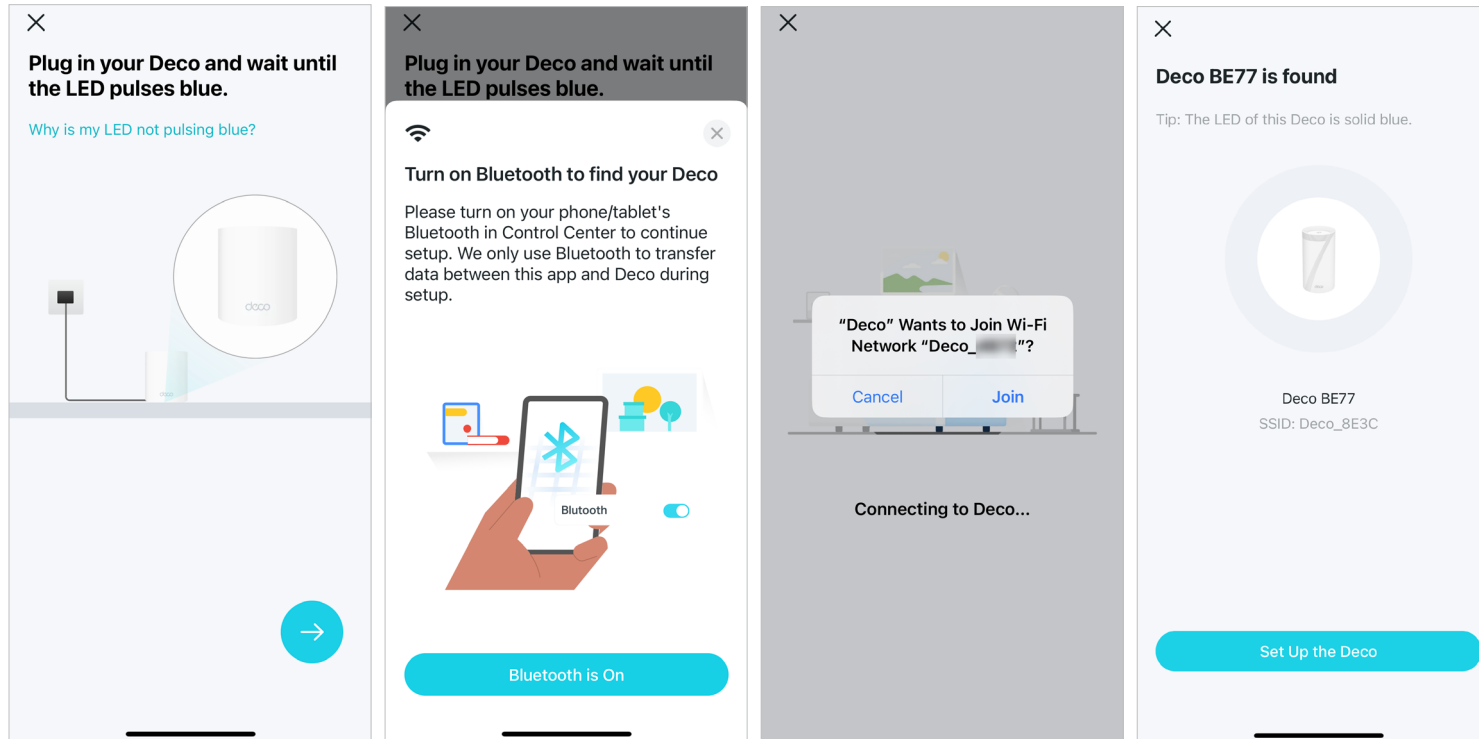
Plug in your Deco and wait until the LED pulses blue.

Why is my LED not pulsing blue?

deco

Plug in your Deco and wait until the LED pulses blue.

Turn on Bluetooth to find your Deco

Please turn on your phone/tablet's Bluetooth in Control Center to continue setup. We only use Bluetooth to transfer data between this app and Deco during setup.

Blutooth

Bluetooth is On

"Deco" Wants to Join Wi-Fi Network "Deco_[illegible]"?

Cancel

Join

Connecting to Deco...

Deco BE77 is found

Tip: The LED of this Deco is solid blue.

Deco BE77

SSID: Deco_8E3C

Set Up the Deco